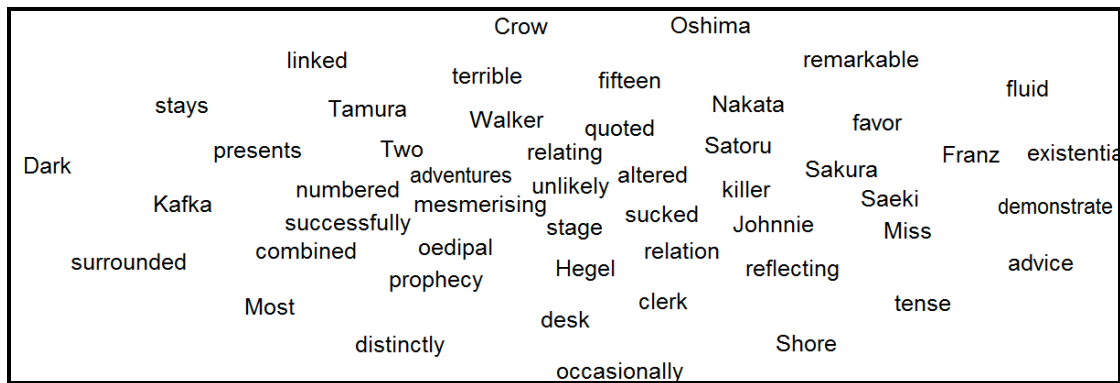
Crow Oshima

linked terrible fifteen remarkable

stays Tamura Nakata fluid

Walker quoted favor

Dark presents Two relating Satoru Franz existentia

adventures altered Sakura

numbered unlikely killer

Kafka mesmerising Saeki demonstrate

successfully stage sucked Johnnie

combined oedipal Miss

surrounded relation advice

prophecy Hegel reflecting

Most clerk tense

desk

distinctly Shore

occasionally